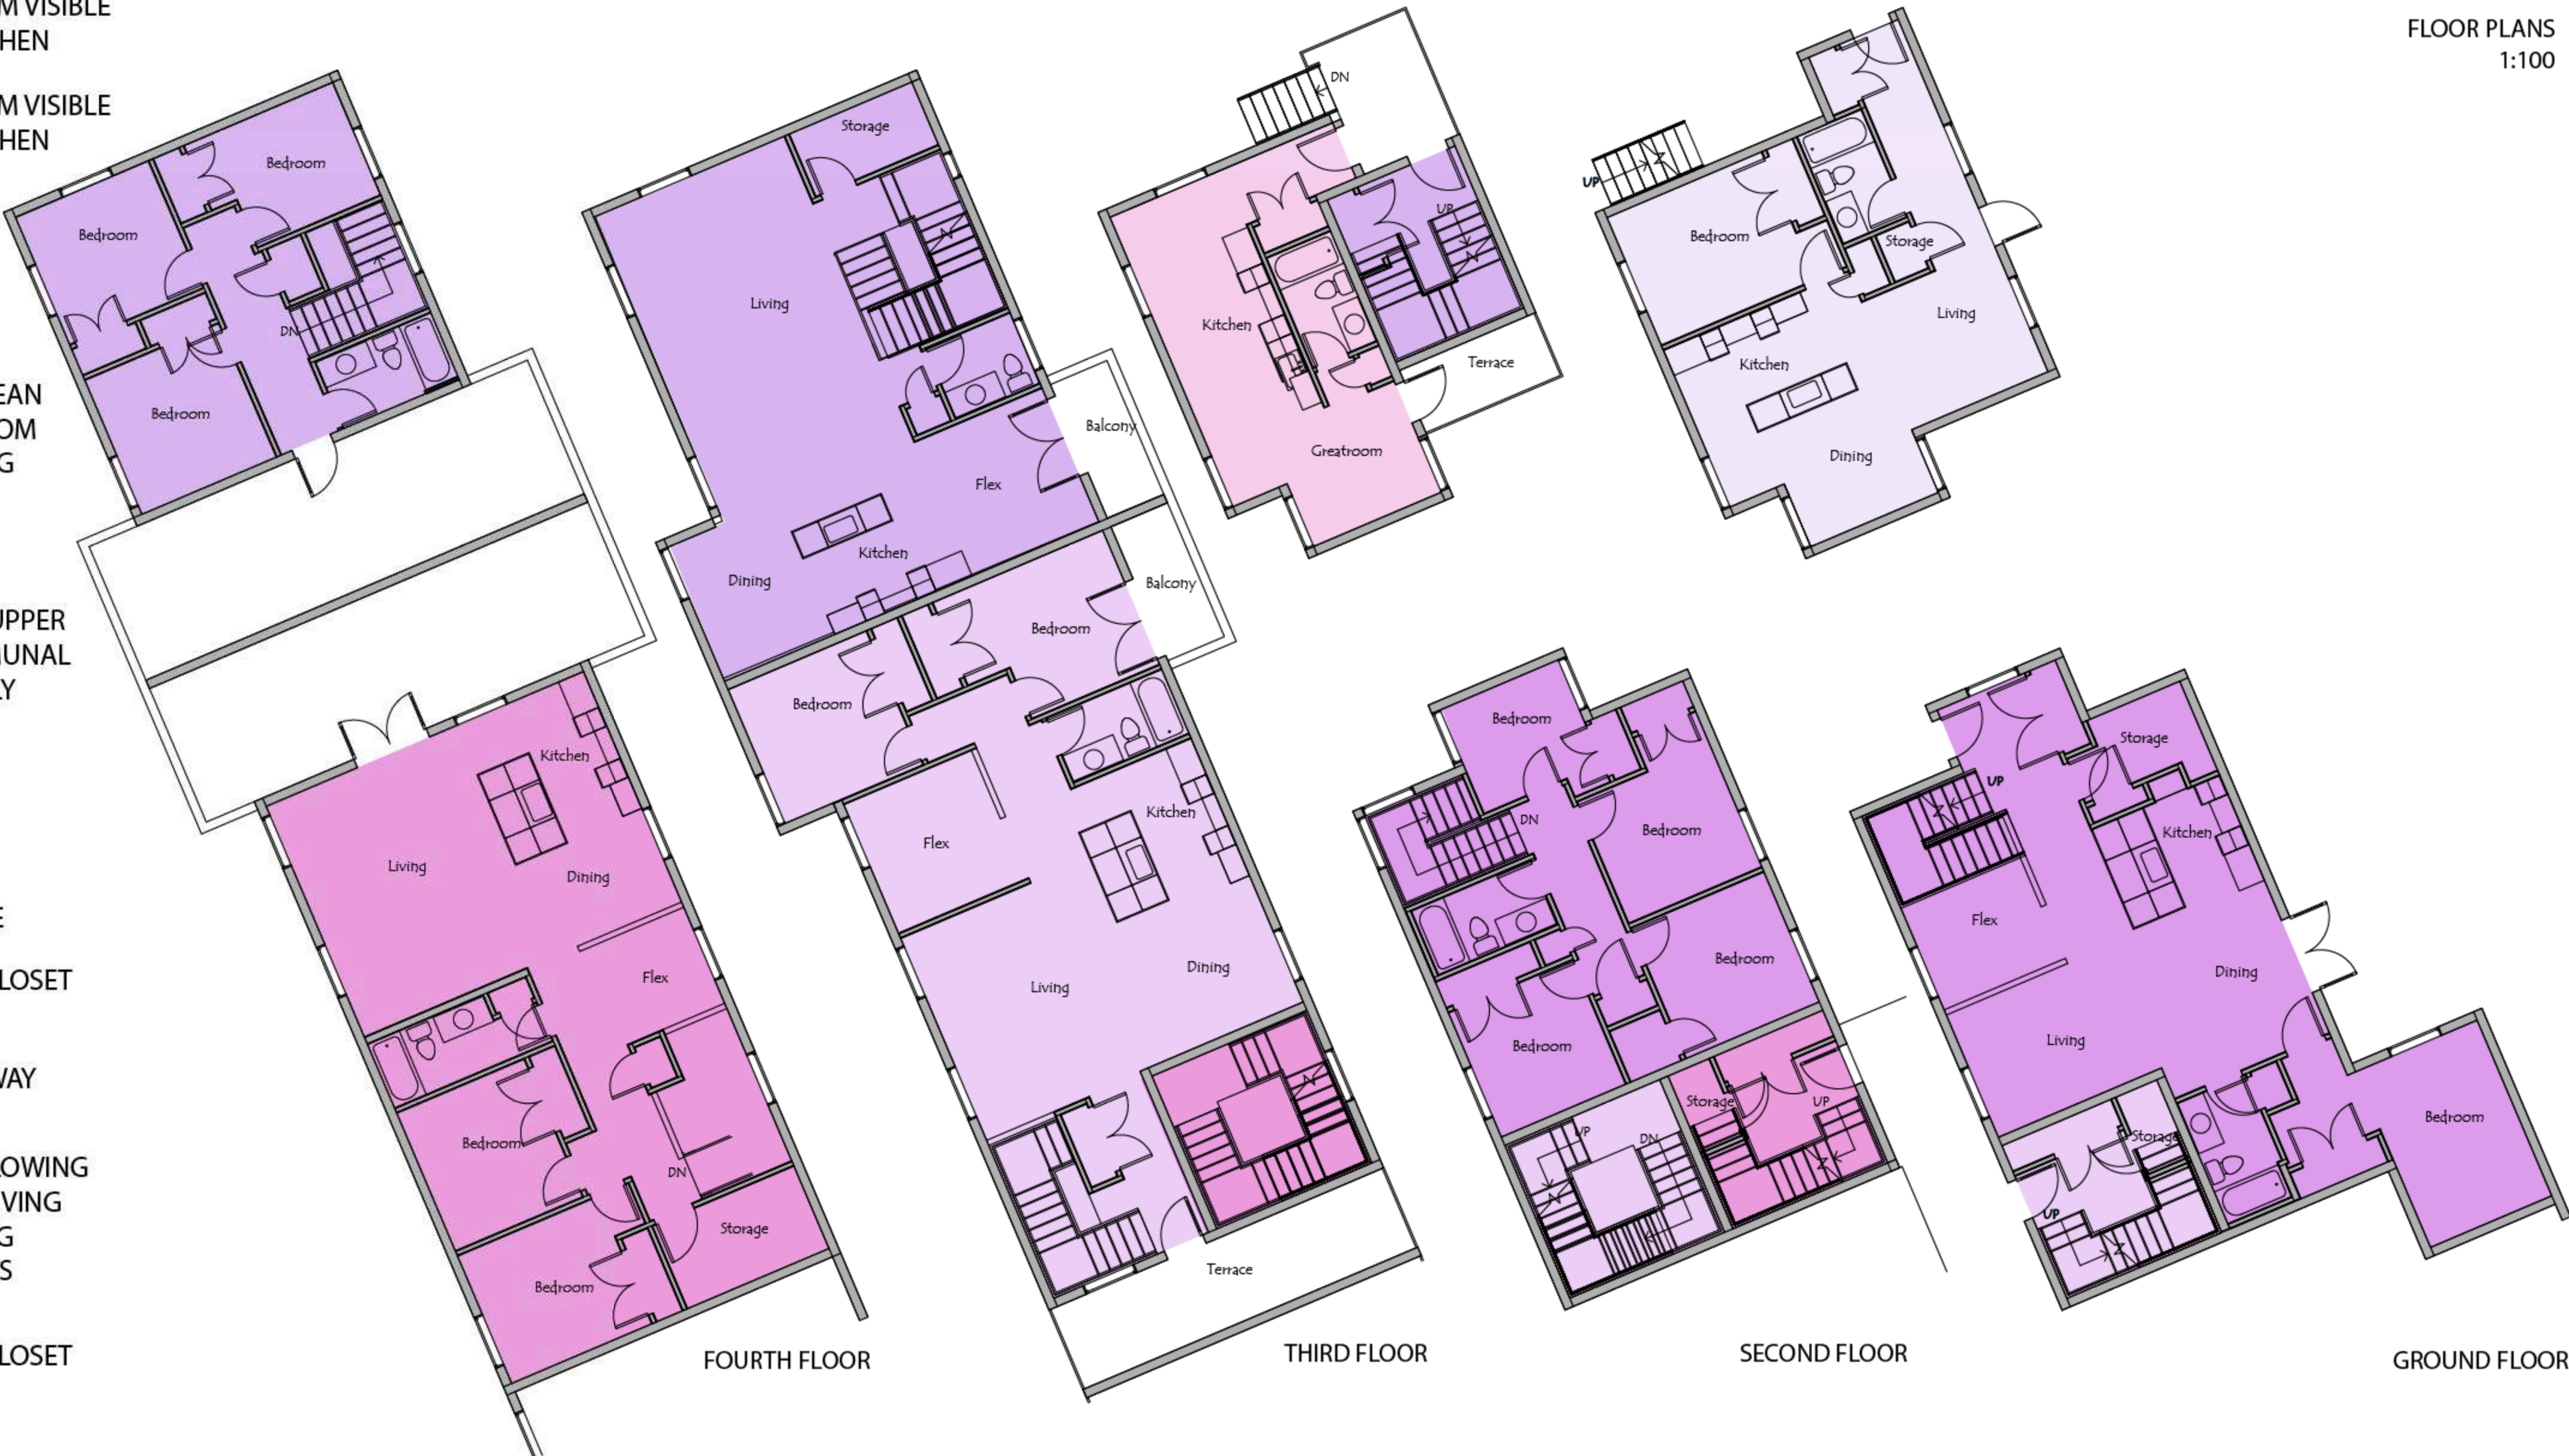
M VISIBLE
HEN

M VISIBLE
HEN

EAN
OM
G

UPPER
IUNAL
LY

E

LOSET

VAY

OWING
VING
G
S

LOSET

FLOOR PLANS
1:100

Bedroom
Bedroom
DN
Bedroom

Kitchen
Living
Dining
Flex
Bedroom
DN
Bedroom
Storage

FOURTH FLOOR

Storage
Living
Balcony
Flex
Kitchen
Dining
Balcony
Bedroom
Bedroom
Flex
Kitchen
Living
Dining
Terrace

THIRD FLOOR

DN
UP
Kitchen
Terrace
Greatroom

UP
Bedroom
Storage
Living
Kitchen
Dining

Bedroom
DN
Bedroom
Bedroom
Bedroom
Storage
UP
UP
DN

SECOND FLOOR

UP
Storage
Kitchen
Flex
Dining
Living
Bedroom
Storage
UP

GROUND FLOOR